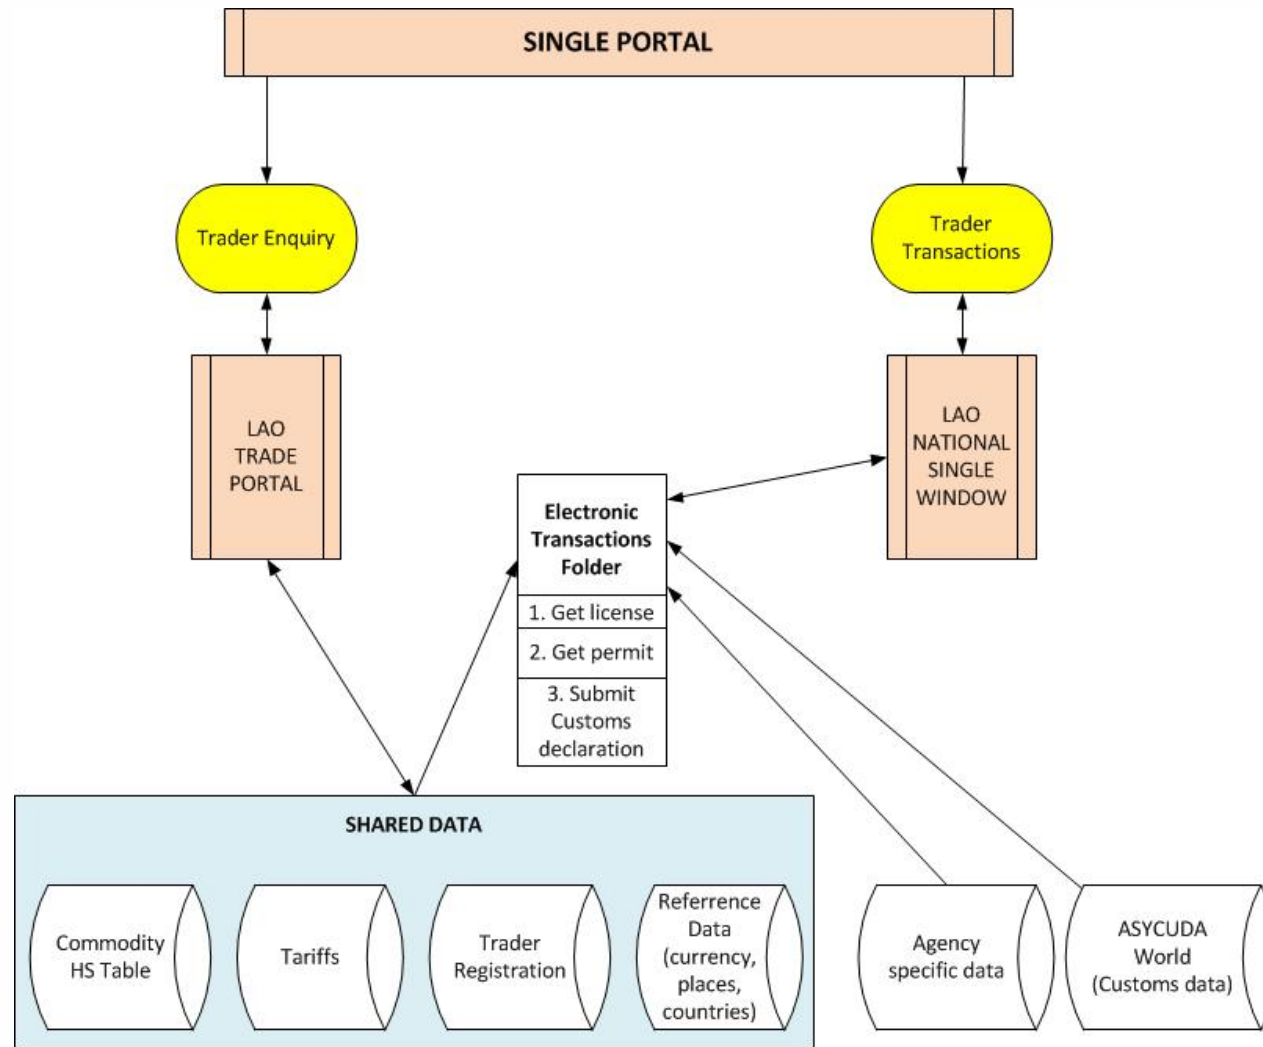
SINGLE PORTAL

Trader Enquiry

Trader Transactions

LAO TRADE PORTAL

LAO NATIONAL SINGLE WINDOW

Electronic Transactions Folder

1. Get license

2. Get permit

3. Submit Customs declaration

SHARED DATA

Commodity HS Table

Tariffs

Trader Registration

Referrence Data (currency, places, countries)

Agency specific data

ASYCUDA World (Customs data)